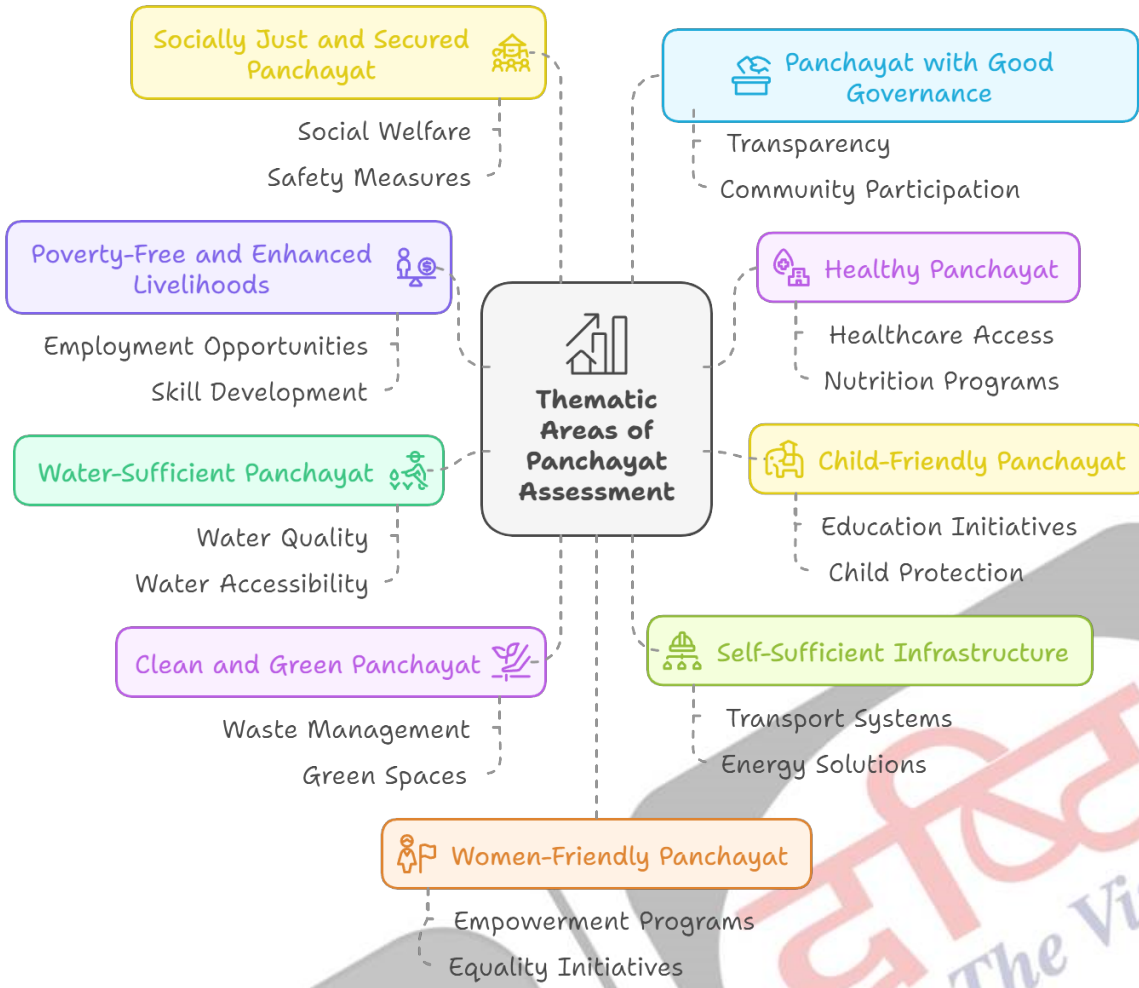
Thematic Areas of Panchayat Assessment

Socially Just and Secured Panchayat

Social Welfare

Safety Measures

Panchayat with Good Governance

Transparency

Community Participation

Poverty-Free and Enhanced Livelihoods

Employment Opportunities

Skill Development

Healthy Panchayat

Healthcare Access

Nutrition Programs

Water-Sufficient Panchayat

Water Quality

Water Accessibility

Child-Friendly Panchayat

Education Initiatives

Child Protection

Clean and Green Panchayat

Waste Management

Green Spaces

Self-Sufficient Infrastructure

Transport Systems

Energy Solutions

Women-Friendly Panchayat

Empowerment Programs

Equality Initiatives

दृष्टि The Vi